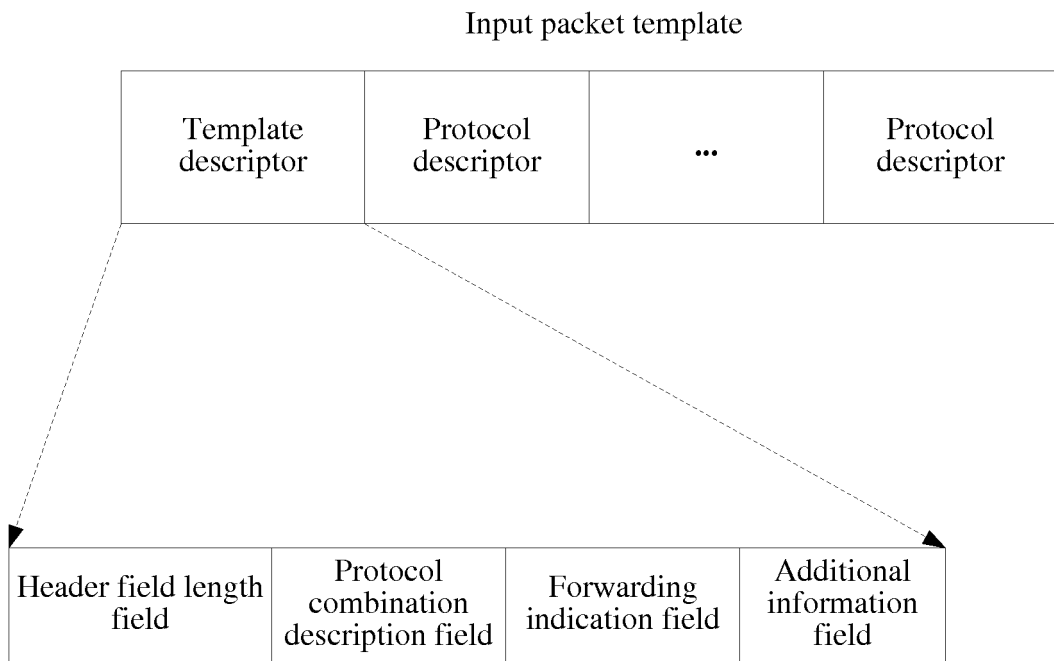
Input packet template

| Template descriptor | Protocol descriptor | ... | Protocol descriptor |
|---|---|---|---|

| Header field length field | Protocol combination description field | Forwarding indication field | Additional information field |
|---|---|---|---|